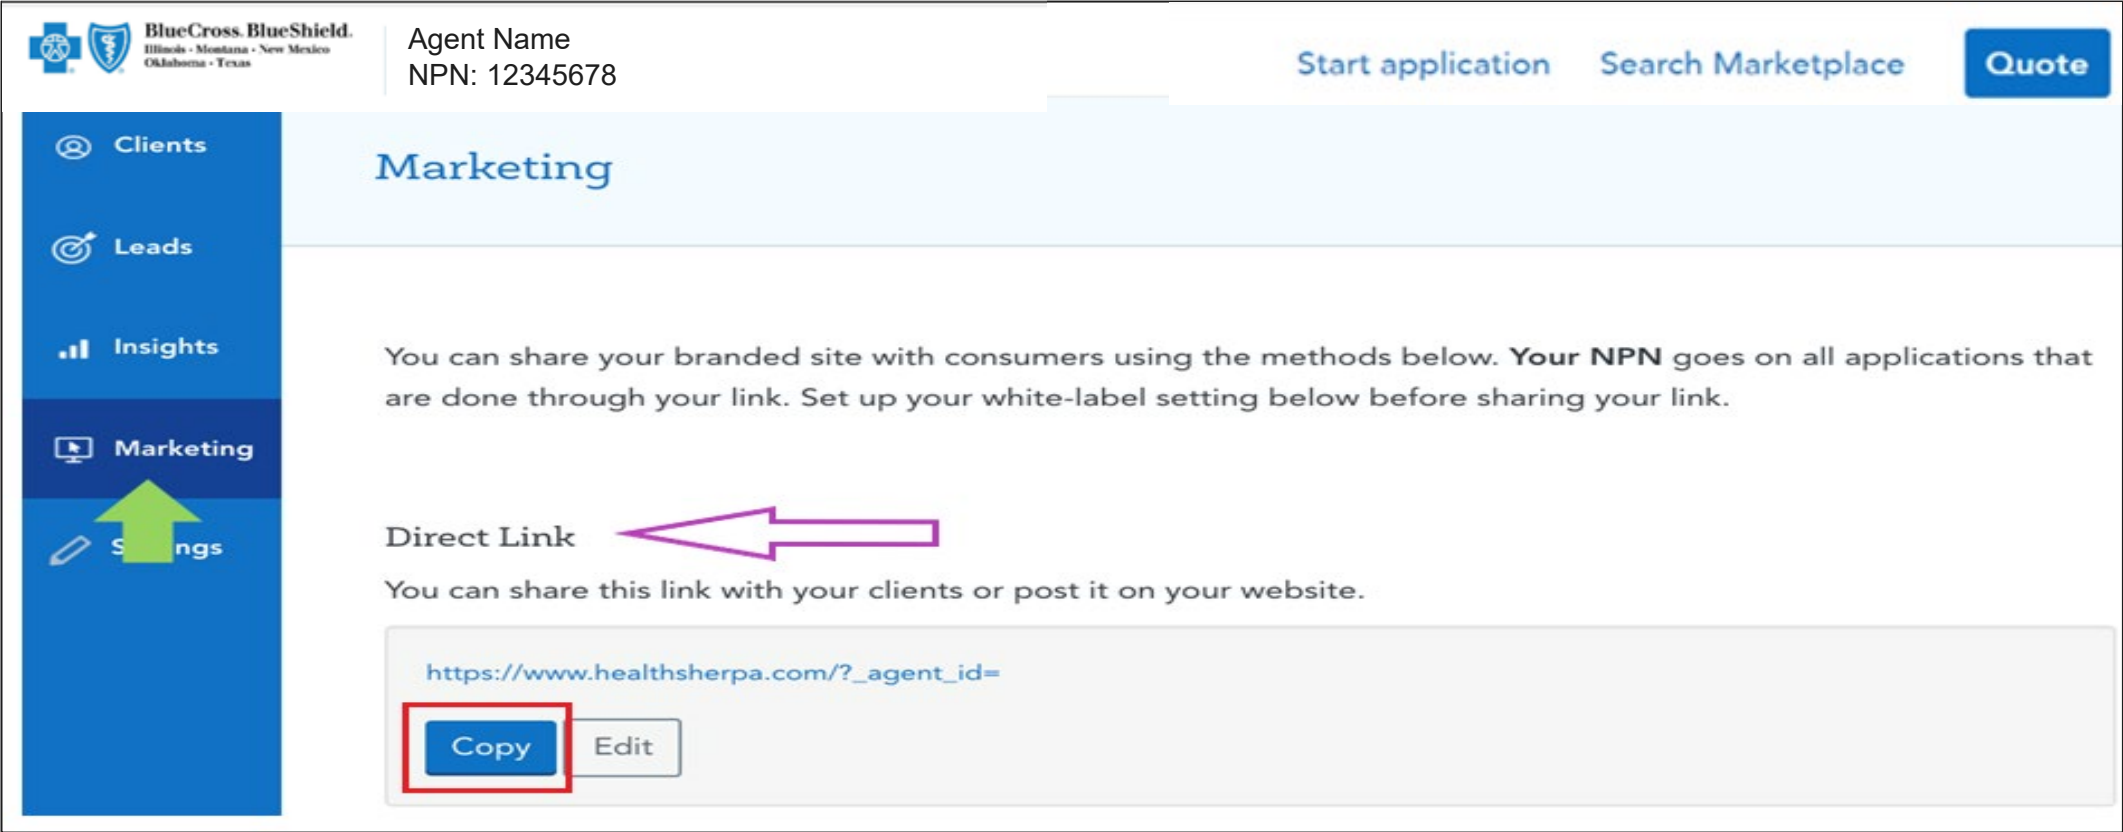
BlueCross BlueShield
Illinois · Montana · New Mexico
Oklahoma · Texas

Agent Name
NPN: 12345678

Start application Search Marketplace Quote

Clients

Leads

Insights

Marketing

S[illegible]ngs

Marketing

You can share your branded site with consumers using the methods below. **Your NPN** goes on all applications that are done through your link. Set up your white-label setting below before sharing your link.

Direct Link

You can share this link with your clients or post it on your website.

https://www.healthsherpa.com/?_agent_id=

Copy Edit